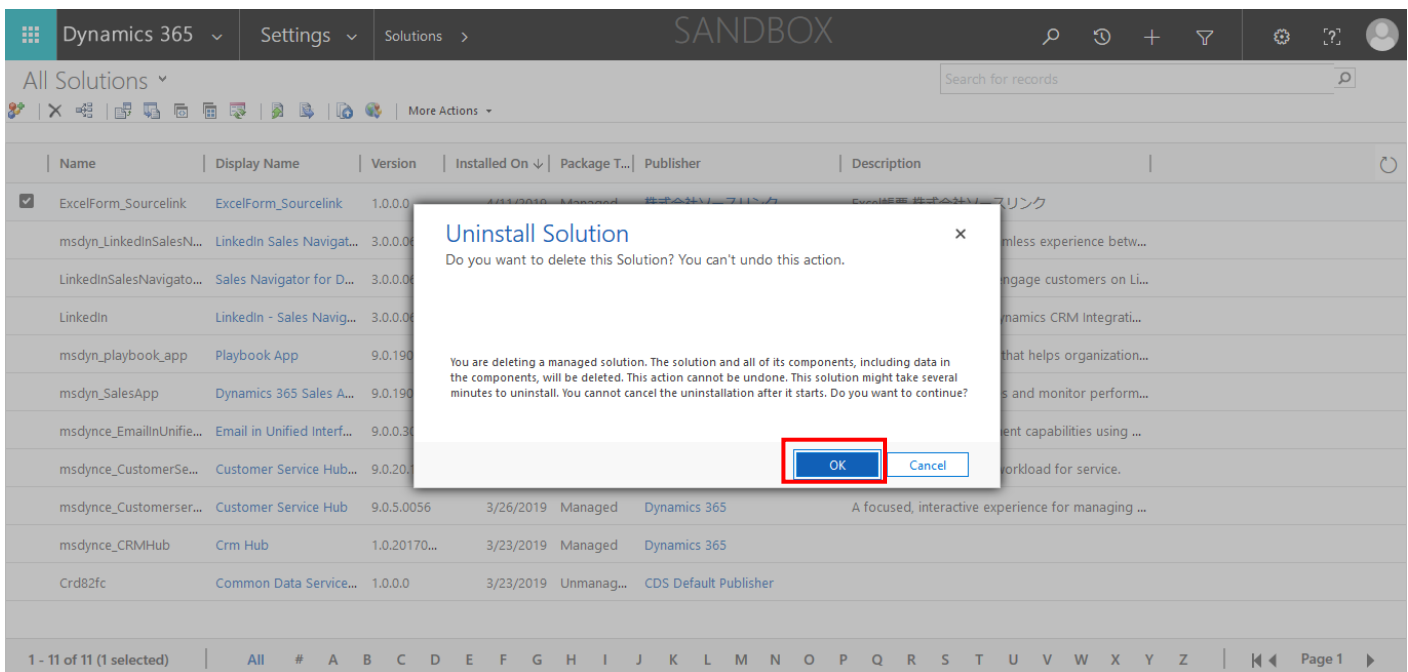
Dynamics 365 ⌄ Settings ⌄ Solutions > SANDBOX

All Solutions ˅

Search for records

More Actions ▾

| Name | Display Name | Version | Installed On ↓ | Package T... | Publisher | Description |
|---|---|---|---|---|---|---|
| ExcelForm_Sourcelink | ExcelForm_Sourcelink | 1.0.0.0 | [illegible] | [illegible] | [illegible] | Excel帳票 株式会社ソースリンク |
| msdyn_LinkedInSalesN... | LinkedIn Sales Navigat... | 3.0.0.0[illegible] | | | | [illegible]mless experience betw... |
| LinkedInSalesNavigato... | Sales Navigator for D... | 3.0.0.0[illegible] | | | | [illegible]ngage customers on Li... |
| LinkedIn | LinkedIn - Sales Navig... | 3.0.0.0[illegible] | | | | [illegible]ynamics CRM Integrati... |
| msdyn_playbook_app | Playbook App | 9.0.190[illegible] | | | | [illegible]that helps organization... |
| msdyn_SalesApp | Dynamics 365 Sales A... | 9.0.190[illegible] | | | | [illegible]s and monitor perform... |
| msdynce_EmailInUnifie... | Email in Unified Interf... | 9.0.0.3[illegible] | | | | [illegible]ent capabilities using ... |
| msdynce_CustomerSe... | Customer Service Hub... | 9.0.20.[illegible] | | | | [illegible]workload for service. |
| msdynce_Customerser... | Customer Service Hub | 9.0.5.0056 | 3/26/2019 | Managed | Dynamics 365 | A focused, interactive experience for managing ... |
| msdynce_CRMHub | Crm Hub | 1.0.20170... | 3/23/2019 | Managed | Dynamics 365 | |
| Crd82fc | Common Data Service... | 1.0.0.0 | 3/23/2019 | Unmanag... | CDS Default Publisher | |

Uninstall Solution
Do you want to delete this Solution? You can't undo this action.

You are deleting a managed solution. The solution and all of its components, including data in the components, will be deleted. This action cannot be undone. This solution might take several minutes to uninstall. You cannot cancel the uninstallation after it starts. Do you want to continue?

OK Cancel

1 - 11 of 11 (1 selected) All # A B C D E F G H I J K L M N O P Q R S T U V W X Y Z Page 1